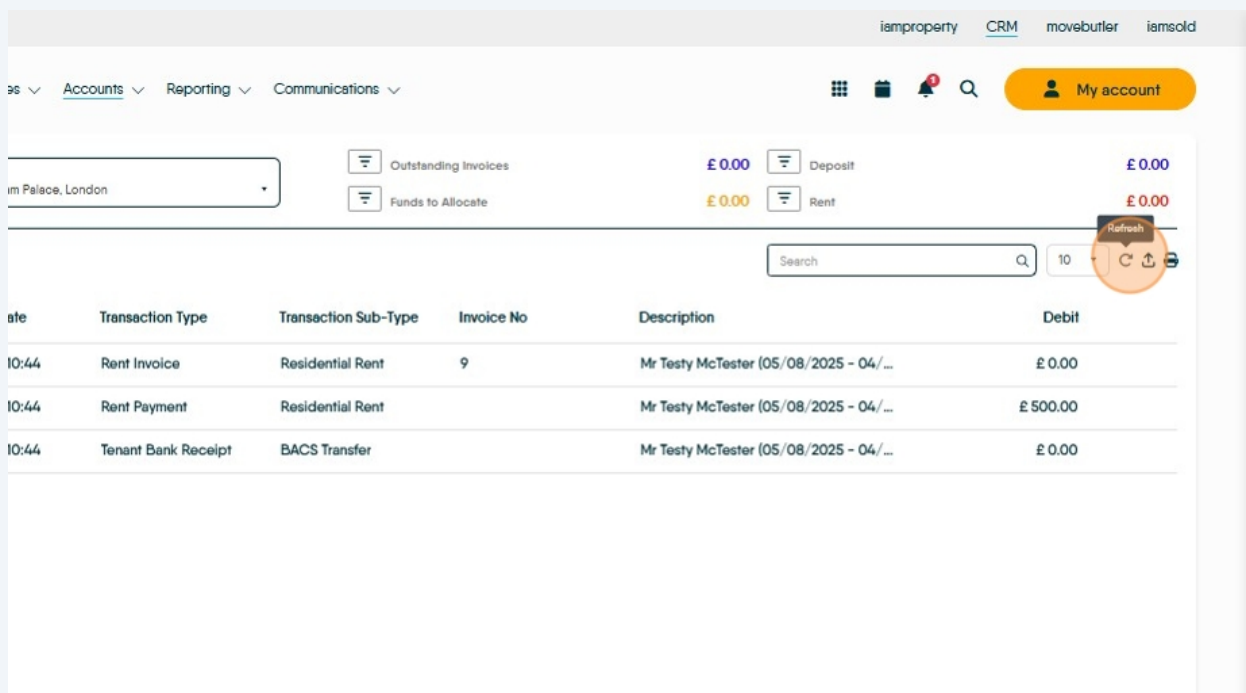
iamproperty CRM movebutler iamsold

es Accounts Reporting Communications

1

My account

m Palace, London

Outstanding Invoices £ 0.00 Deposit £ 0.00

Funds to Allocate £ 0.00 Rent £ 0.00

Refresh

Search

10

| ate | Transaction Type | Transaction Sub-Type | Invoice No | Description | Debit |
|---|---|---|---|---|---|
| 10:44 | Rent Invoice | Residential Rent | 9 | Mr Testy McTester (05/08/2025 - 04/... | £ 0.00 |
| 10:44 | Rent Payment | Residential Rent | | Mr Testy McTester (05/08/2025 - 04/... | £ 500.00 |
| 10:44 | Tenant Bank Receipt | BACS Transfer | | Mr Testy McTester (05/08/2025 - 04/... | £ 0.00 |